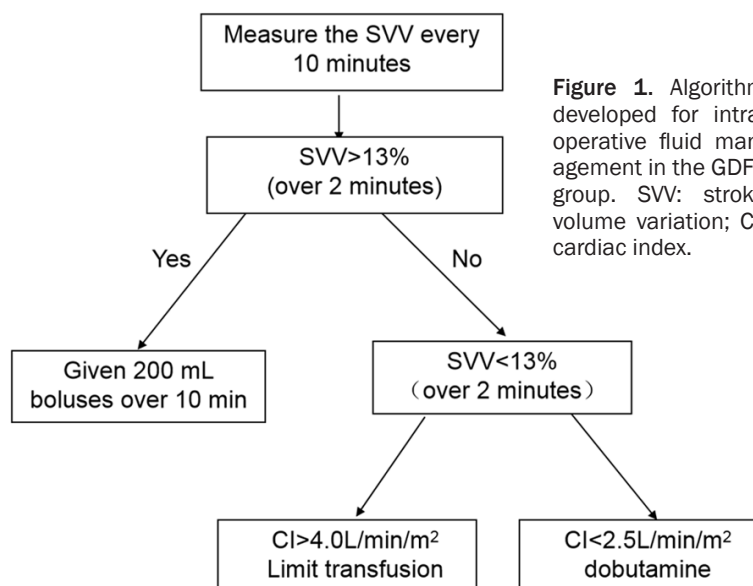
Measure the SVV every 10 minutes

SVV>13%
(over 2 minutes)

Yes

No

Given 200 mL boluses over 10 min

SVV<13%
（over 2 minutes）

CI>4.0L/min/m$^2$
Limit transfusion

CI<2.5L/min/m$^2$
dobutamine

Figure 1. Algorithm developed for intraoperative fluid management in the GDF group. SVV: stroke volume variation; CI: cardiac index.